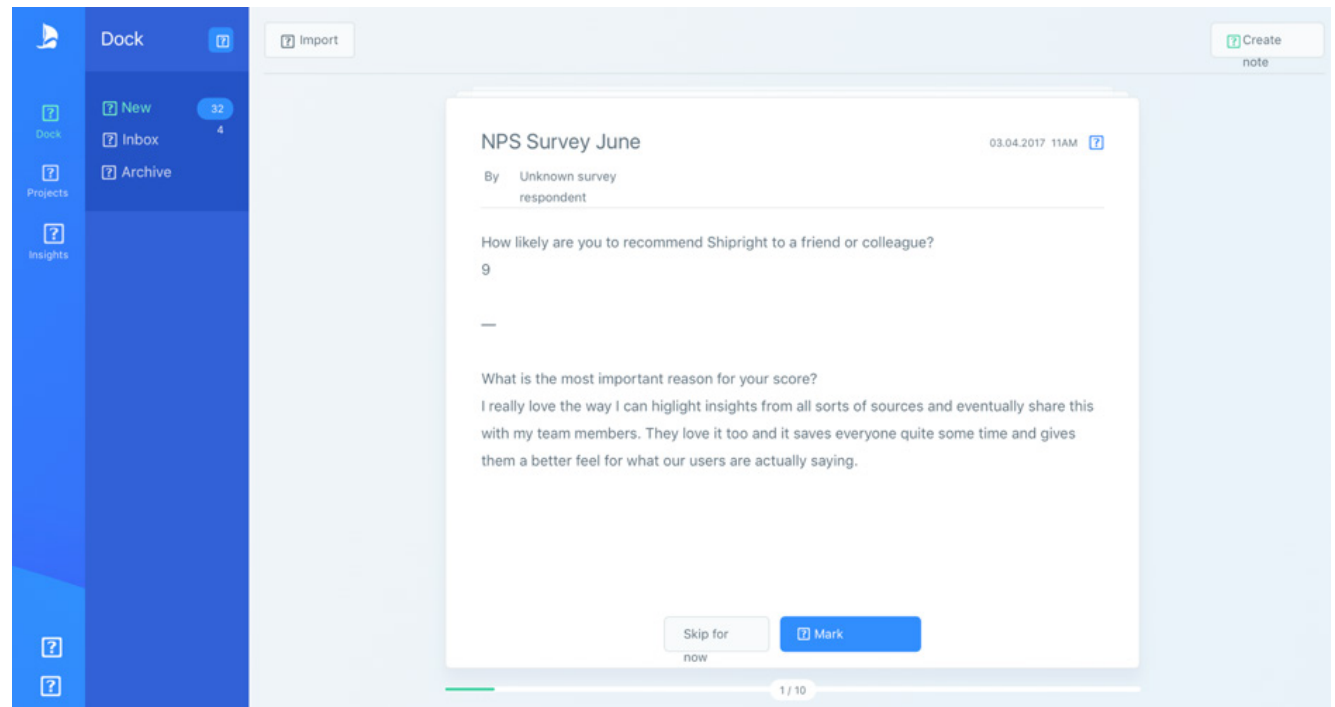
Dock
Projects
Insights

Dock

New 32
Inbox 4
Archive

Import

Create note

NPS Survey June
03.04.2017 11AM
By Unknown survey respondent

How likely are you to recommend Shipright to a friend or colleague?
9

—

What is the most important reason for your score?
I really love the way I can higlight insights from all sorts of sources and eventually share this with my team members. They love it too and it saves everyone quite some time and gives them a better feel for what our users are actually saying.

Skip for now
Mark

1 / 10